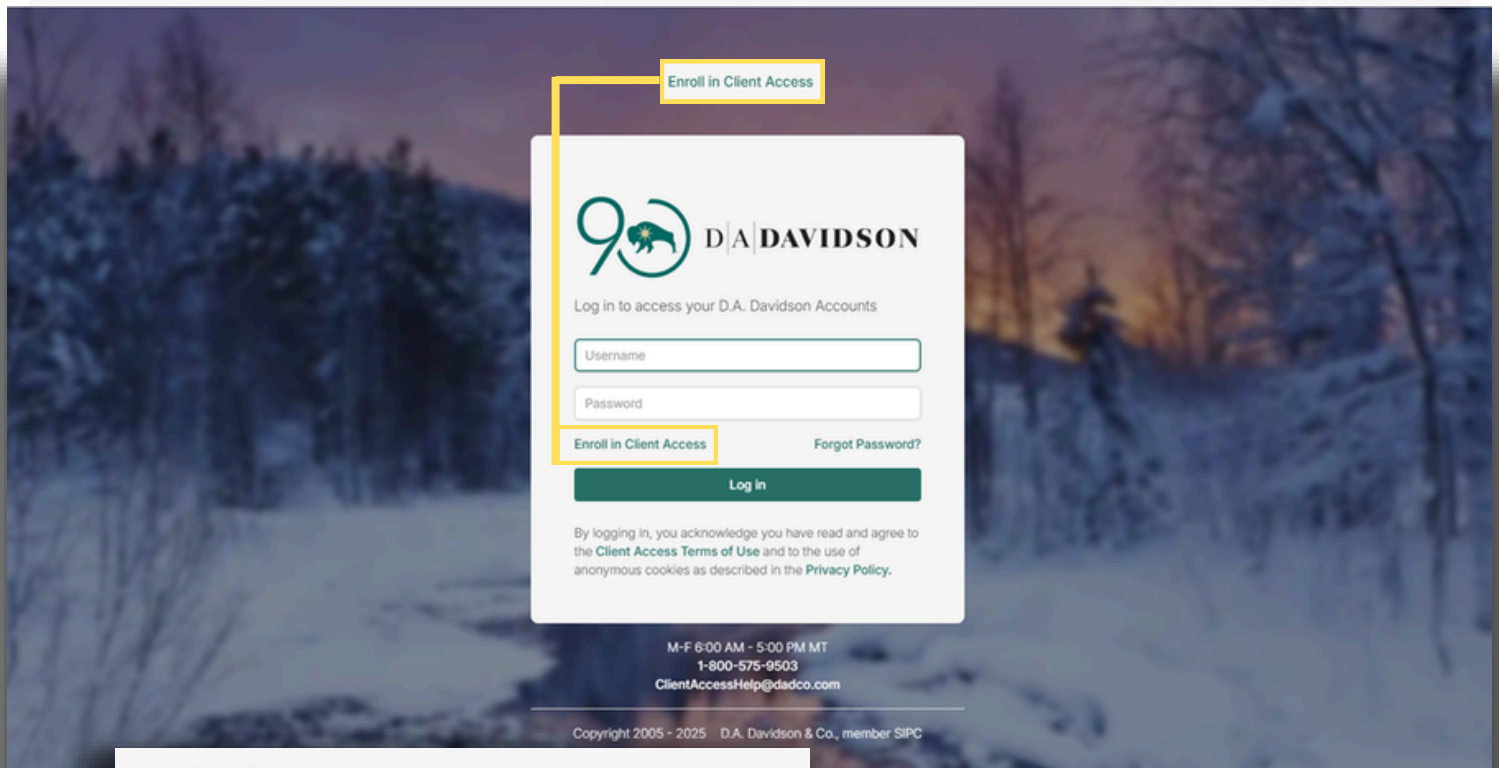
Enroll in Client Access

90 D|A|DAVIDSON

Log in to access your D.A. Davidson Accounts

Username

Password

Enroll in Client Access

Forgot Password?

Log in

By logging in, you acknowledge you have read and agree to the Client Access Terms of Use and to the use of anonymous cookies as described in the Privacy Policy.

M-F 6:00 AM - 5:00 PM MT
1-800-575-9503
ClientAccessHelp@dadco.com

Copyright 2005 - 2025 D.A. Davidson & Co., member SIPC